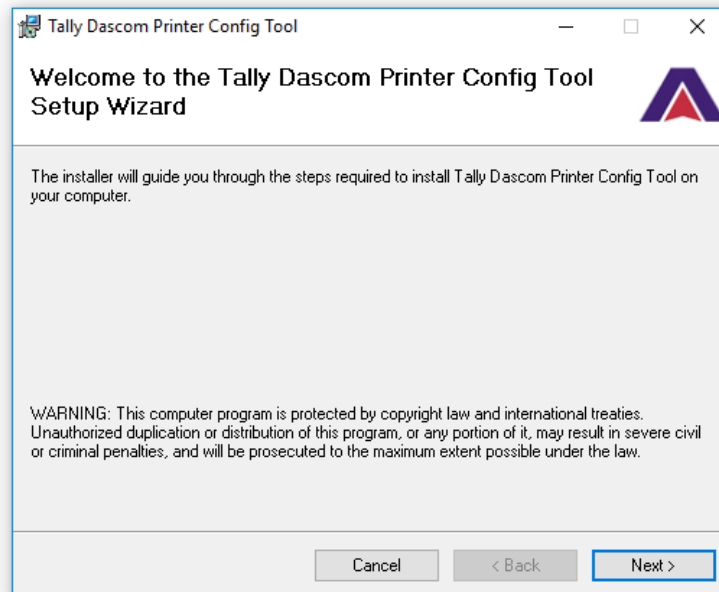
Tally Dascom Printer Config Tool

Welcome to the Tally Dascom Printer Config Tool Setup Wizard

The installer will guide you through the steps required to install Tally Dascom Printer Config Tool on your computer.

WARNING: This computer program is protected by copyright law and international treaties. Unauthorized duplication or distribution of this program, or any portion of it, may result in severe civil or criminal penalties, and will be prosecuted to the maximum extent possible under the law.

Cancel
< Back
Next >